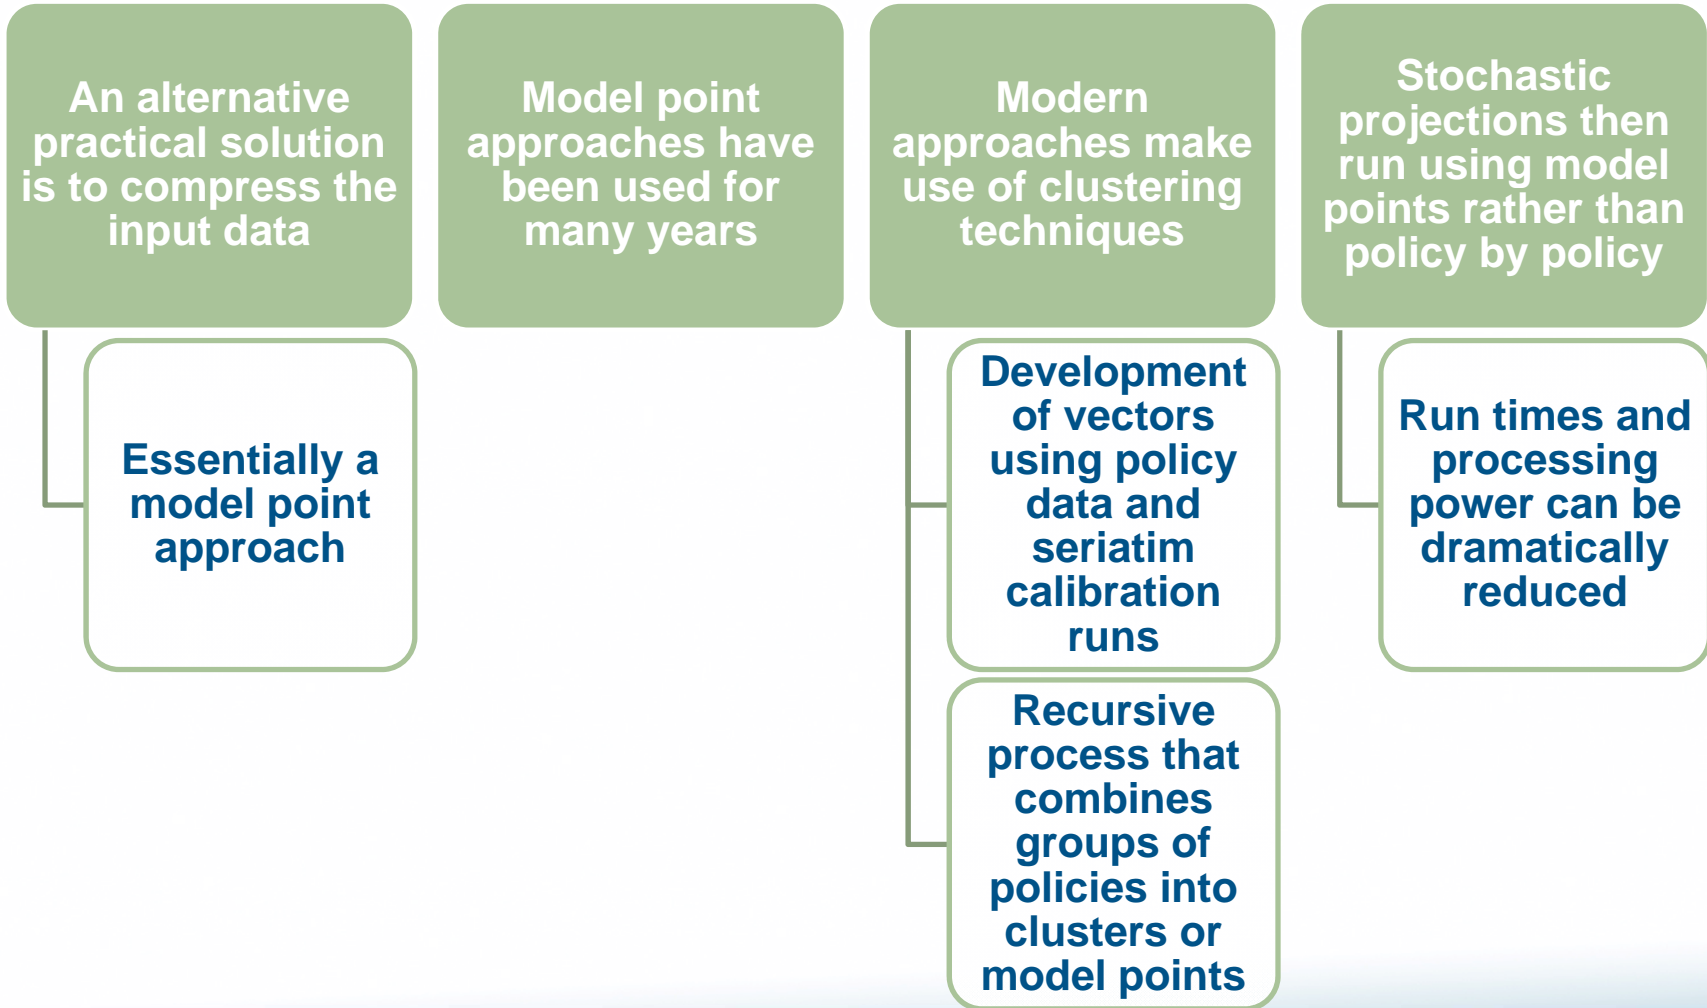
An alternative practical solution is to compress the input data

Essentially a model point approach

Model point approaches have been used for many years

Modern approaches make use of clustering techniques

Development of vectors using policy data and seriatim calibration runs

Recursive process that combines groups of policies into clusters or model points

Stochastic projections then run using model points rather than policy by policy

Run times and processing power can be dramatically reduced